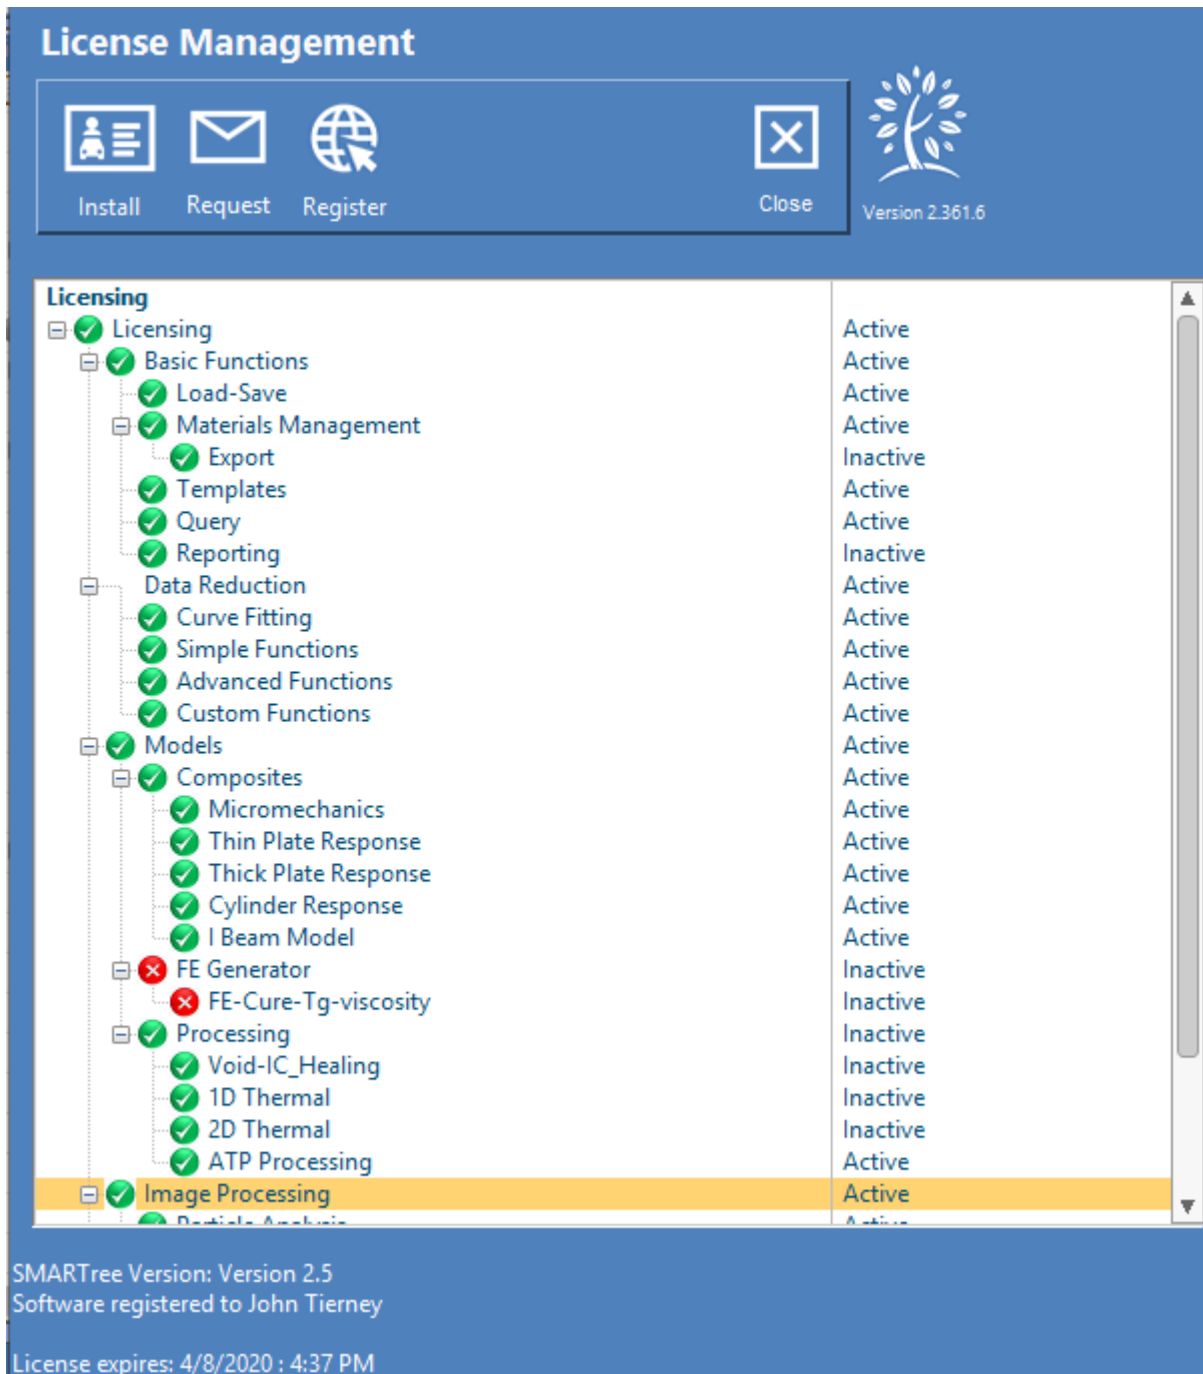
License Management

Install
Request
Register
Close

Version 2.361.6

Licensing

| | |
|---|---|
| Licensing | Active |
| Basic Functions | Active |
| Load-Save | Active |
| Materials Management | Active |
| Export | Inactive |
| Templates | Active |
| Query | Active |
| Reporting | Inactive |
| Data Reduction | Active |
| Curve Fitting | Active |
| Simple Functions | Active |
| Advanced Functions | Active |
| Custom Functions | Active |
| Models | Active |
| Composites | Active |
| Micromechanics | Active |
| Thin Plate Response | Active |
| Thick Plate Response | Active |
| Cylinder Response | Active |
| I Beam Model | Active |
| FE Generator | Inactive |
| FE-Cure-Tg-viscosity | Inactive |
| Processing | Inactive |
| Void-IC_Healing | Inactive |
| 1D Thermal | Inactive |
| 2D Thermal | Inactive |
| ATP Processing | Active |
| Image Processing | Active |
| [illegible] | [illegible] |

SMARTree Version: Version 2.5
Software registered to John Tierney

License expires: 4/8/2020 : 4:37 PM